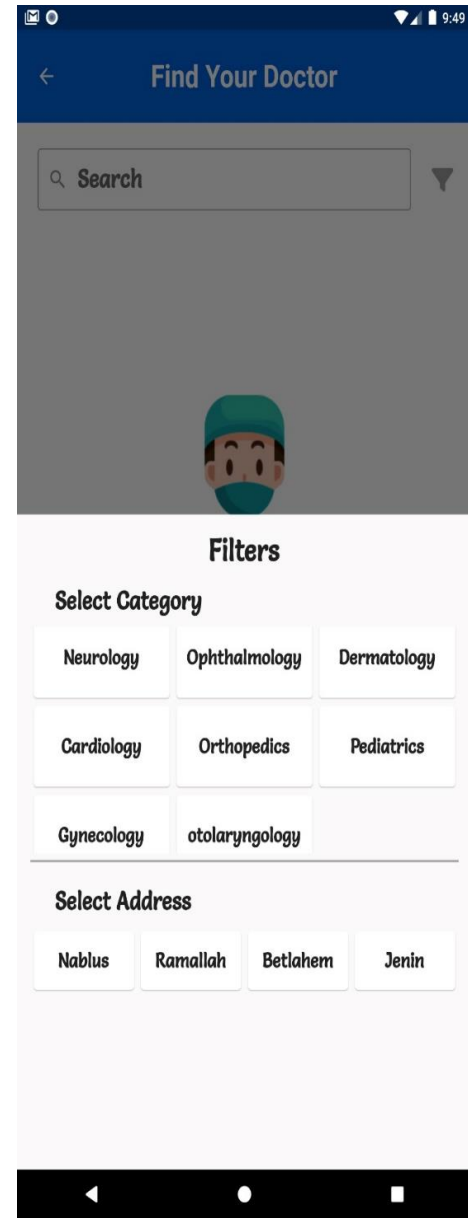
9:49

Find Your Doctor

Search

Filters

Select Category

Neurology

Ophthalmology

Dermatology

Cardiology

Orthopedics

Pediatrics

Gynecology

otolaryngology

Select Address

Nablus

Ramallah

Betlahem

Jenin